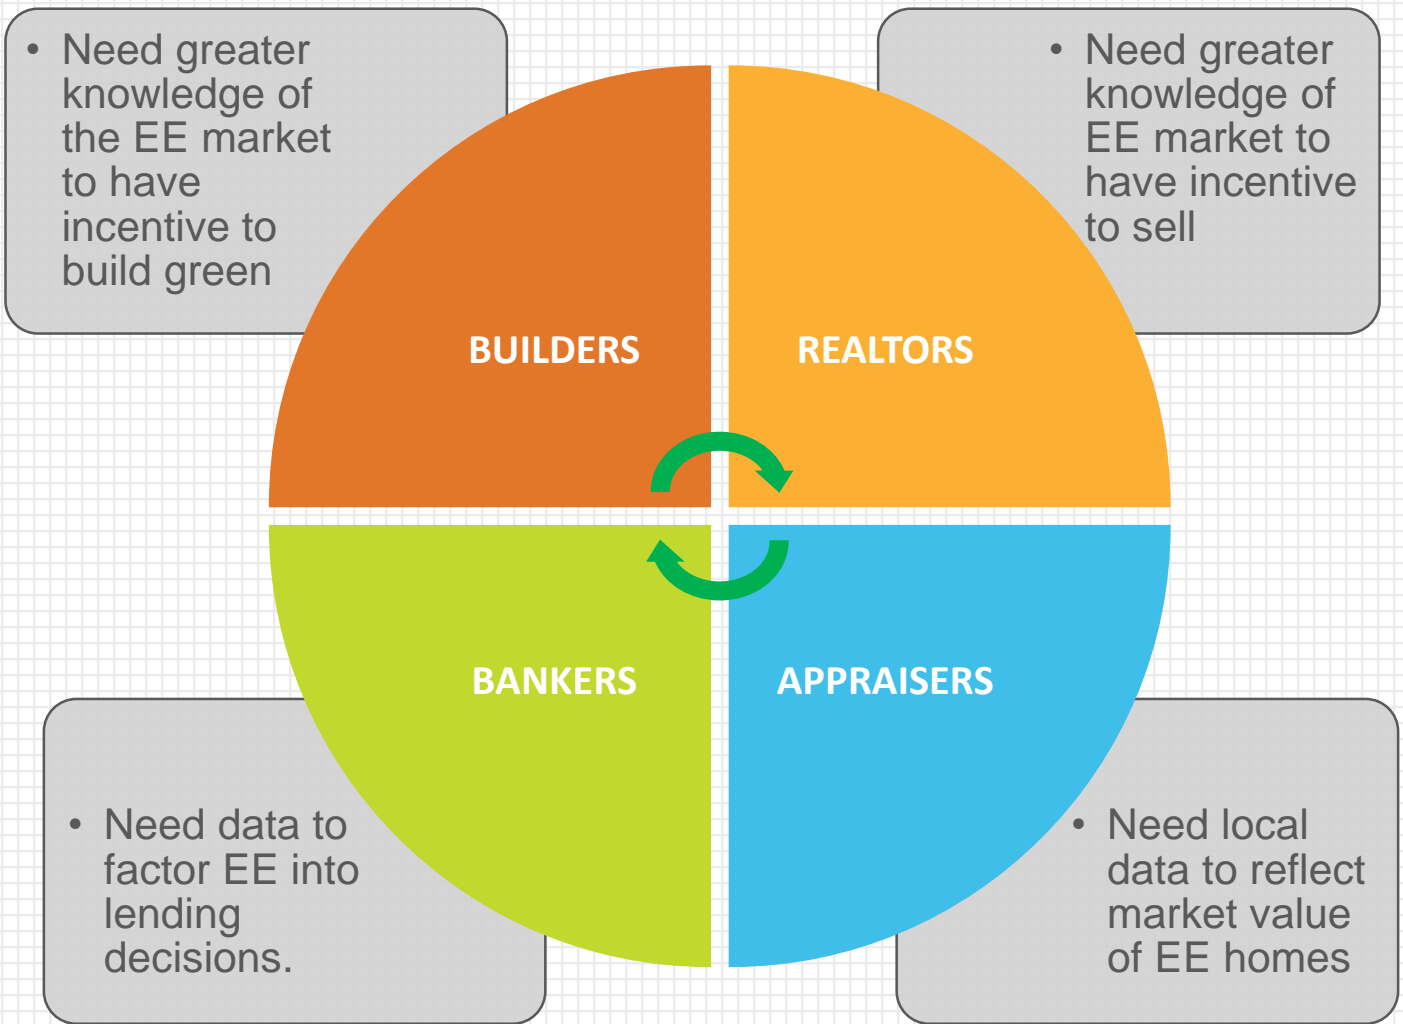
• Need greater knowledge of the EE market to have incentive to build green

• Need greater knowledge of EE market to have incentive to sell

BUILDERS

REALTORS

BANKERS

APPRAISERS

• Need data to factor EE into lending decisions.

• Need local data to reflect market value of EE homes